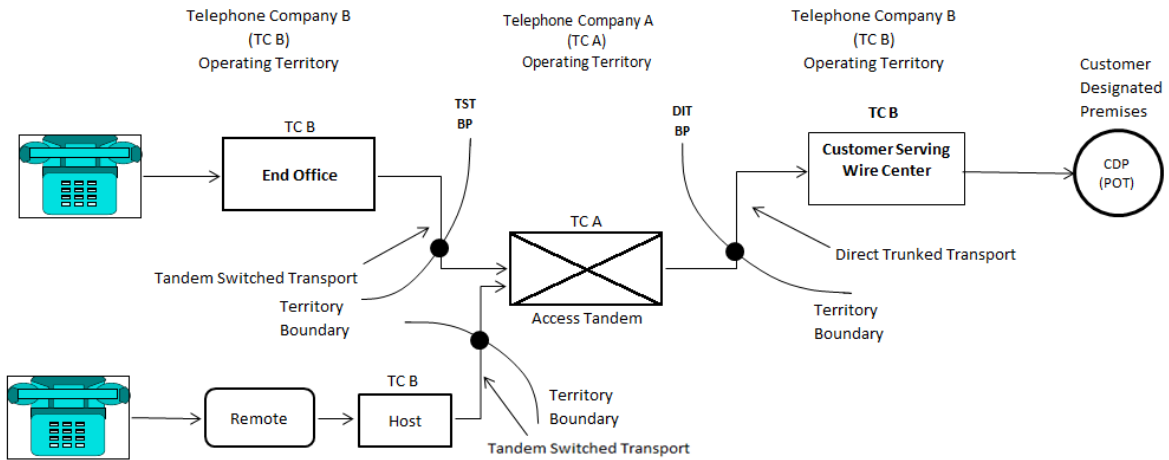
Telephone Company B
(TC B)
Operating Territory

Telephone Company A
(TC A)
Operating Territory

Telephone Company B
(TC B)
Operating Territory

Customer Designated Premises

TST BP

DIT BP

TC B

End Office

TC B

Customer Serving Wire Center

CDP (POT)

TC A

Direct Trunked Transport

Tandem Switched Transport

Territory Boundary

Access Tandem

Territory Boundary

TC B

Remote

Host

Territory Boundary

Tandem Switched Transport